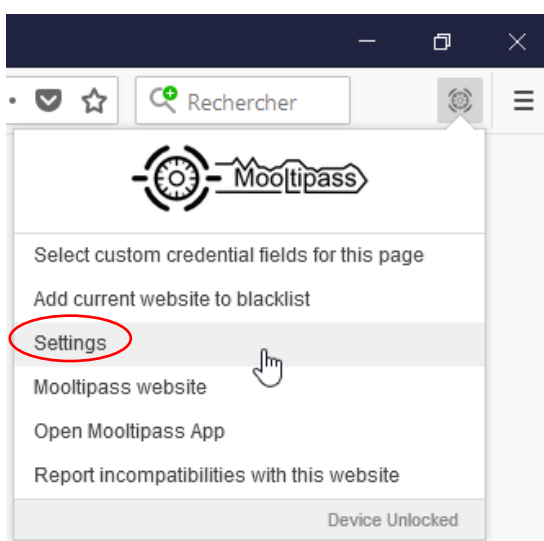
Rechercher

Mooltipass

Select custom credential fields for this page
Add current website to blacklist
Settings
Mooltipass website
Open Mooltipass App
Report incompatibilities with this website

Device Unlocked